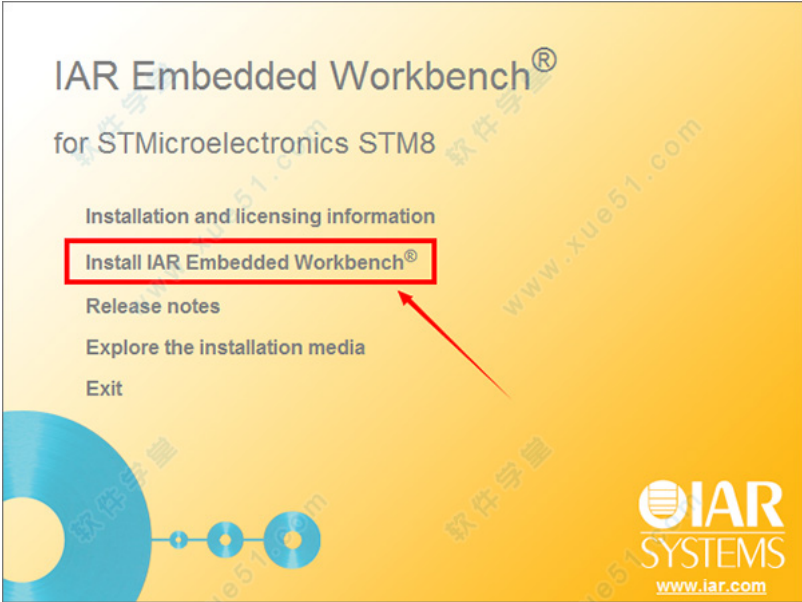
IAR Embedded Workbench®

for STMicroelectronics STM8

Installation and licensing information

Install IAR Embedded Workbench®

Release notes

Explore the installation media

Exit

软件学堂 www.xue51.com

软件学堂 www.xue51.com

软件学堂 www.xue51.com

软件学堂 www.xue51.com

IAR SYSTEMS

www.iar.com